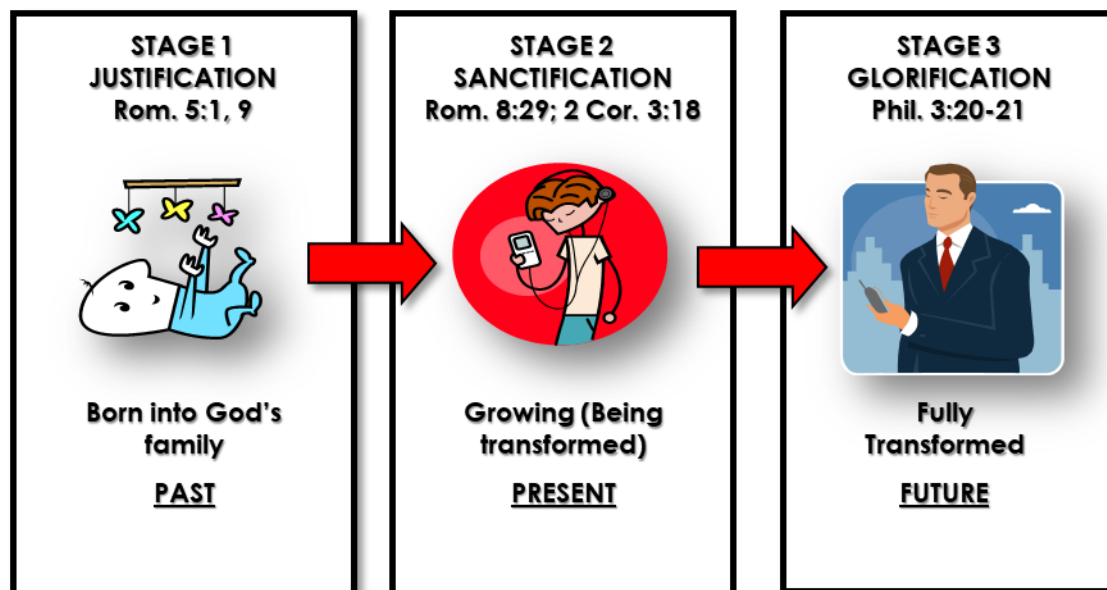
STAGE 1
JUSTIFICATION
Rom. 5:1, 9

Born into God's family

PAST

STAGE 2
SANCTIFICATION
Rom. 8:29; 2 Cor. 3:18

Growing (Being transformed)

PRESENT

STAGE 3
GLORIFICATION
Phil. 3:20-21

Fully Transformed

FUTURE